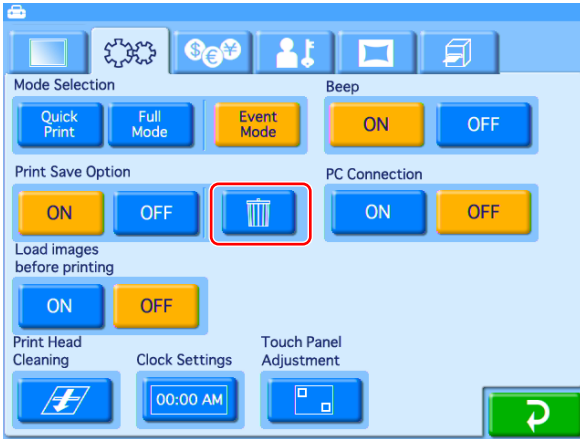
Mode Selection

Quick Print

Full Mode

Event Mode

Beep

ON

OFF

Print Save Option

ON

OFF

PC Connection

ON

OFF

Load images before printing

ON

OFF

Print Head Cleaning

Clock Settings

00:00 AM

Touch Panel Adjustment